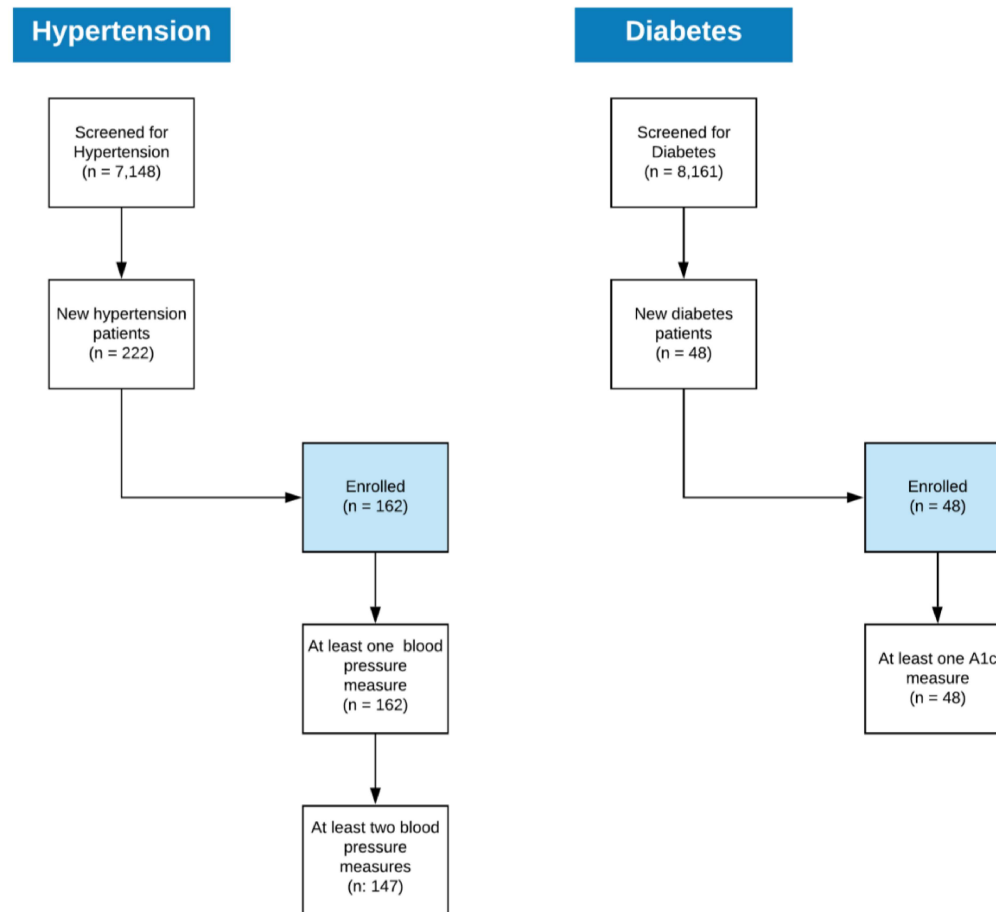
Hypertension

Screened for Hypertension (n = 7,148)

New hypertension patients (n = 222)

Enrolled (n = 162)

At least one blood pressure measure (n = 162)

At least two blood pressure measures (n: 147)

Diabetes

Screened for Diabetes (n = 8,161)

New diabetes patients (n = 48)

Enrolled (n = 48)

At least one A1c measure (n = 48)